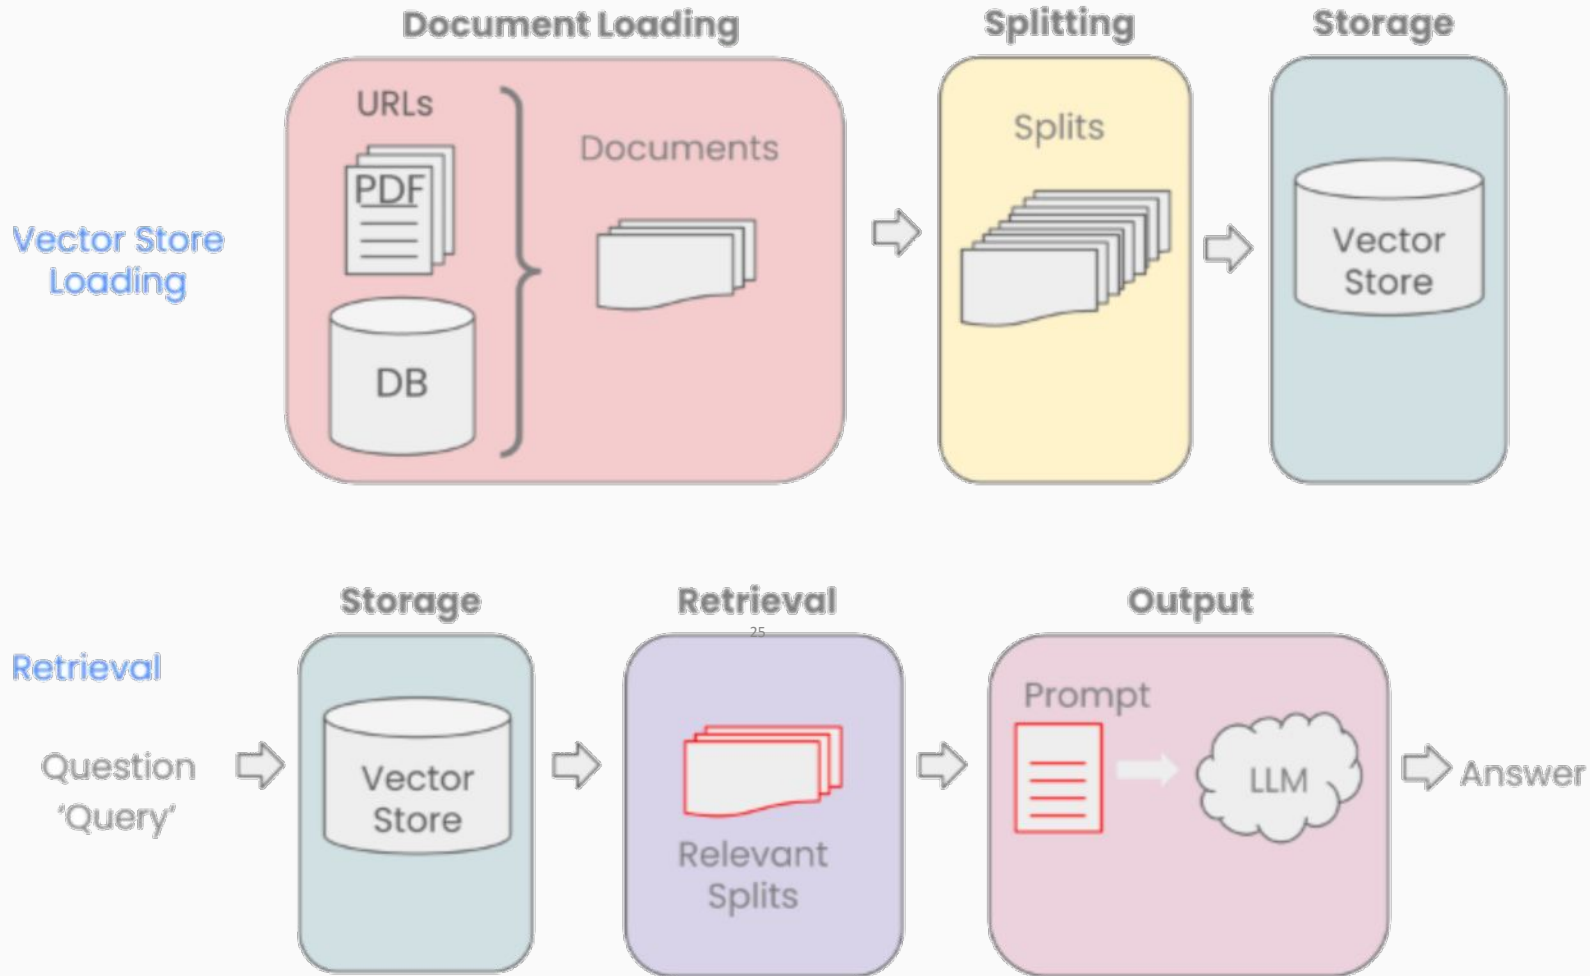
Vector Store Loading

Document Loading

URLs

PDF

DB

Documents

Splitting

Splits

Storage

Vector Store

Retrieval

Question 'Query'

Storage

Vector Store

Retrieval

25

Relevant Splits

Output

Prompt

LLM

Answer